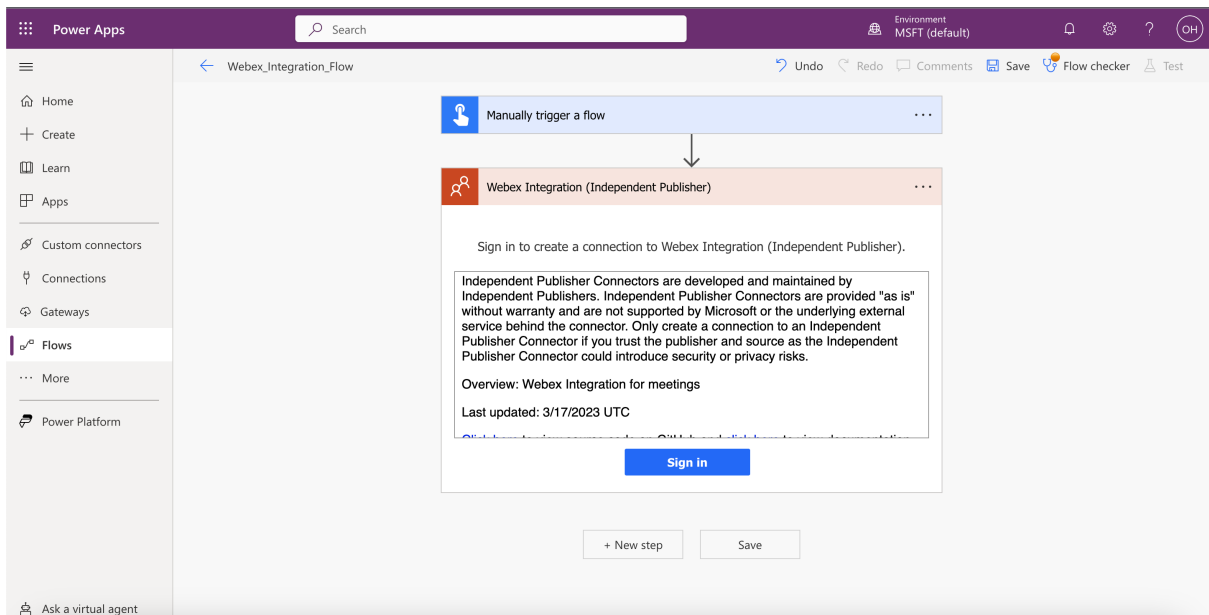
Power Apps

Search

Environment
MSFT (default)

OH

Home
Create
Learn
Apps
Custom connectors
Connections
Gateways
Flows
More
Power Platform
Ask a virtual agent

Webex_Integration_Flow

Undo Redo Comments Save Flow checker Test

Manually trigger a flow

Webex Integration (Independent Publisher)

Sign in to create a connection to Webex Integration (Independent Publisher).

Independent Publisher Connectors are developed and maintained by Independent Publishers. Independent Publisher Connectors are provided "as is" without warranty and are not supported by Microsoft or the underlying external service behind the connector. Only create a connection to an Independent Publisher Connector if you trust the publisher and source as the Independent Publisher Connector could introduce security or privacy risks.

Overview: Webex Integration for meetings

Last updated: 3/17/2023 UTC

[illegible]

Sign in

+ New step

Save